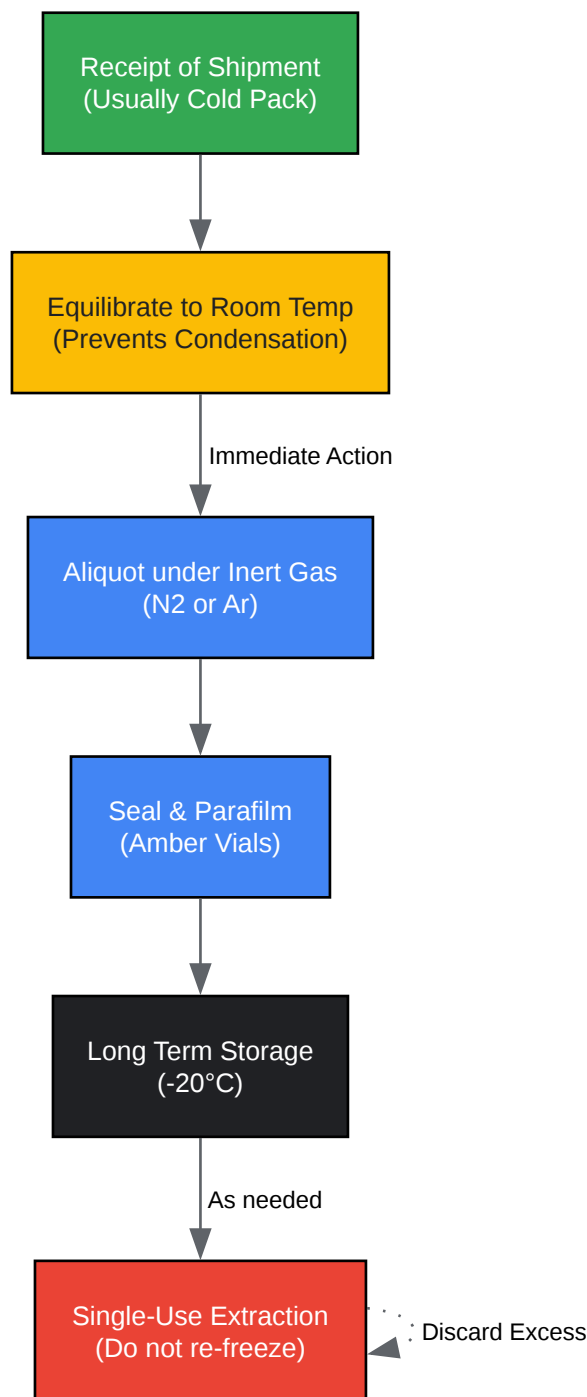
Receipt of Shipment
(Usually Cold Pack)

Equilibrate to Room Temp
(Prevents Condensation)

Immediate Action

Aliquot under Inert Gas
(N2 or Ar)

Seal & Parafilm
(Amber Vials)

Long Term Storage
(-20°C)

As needed

Single-Use Extraction
(Do not re-freeze)

Discard Excess